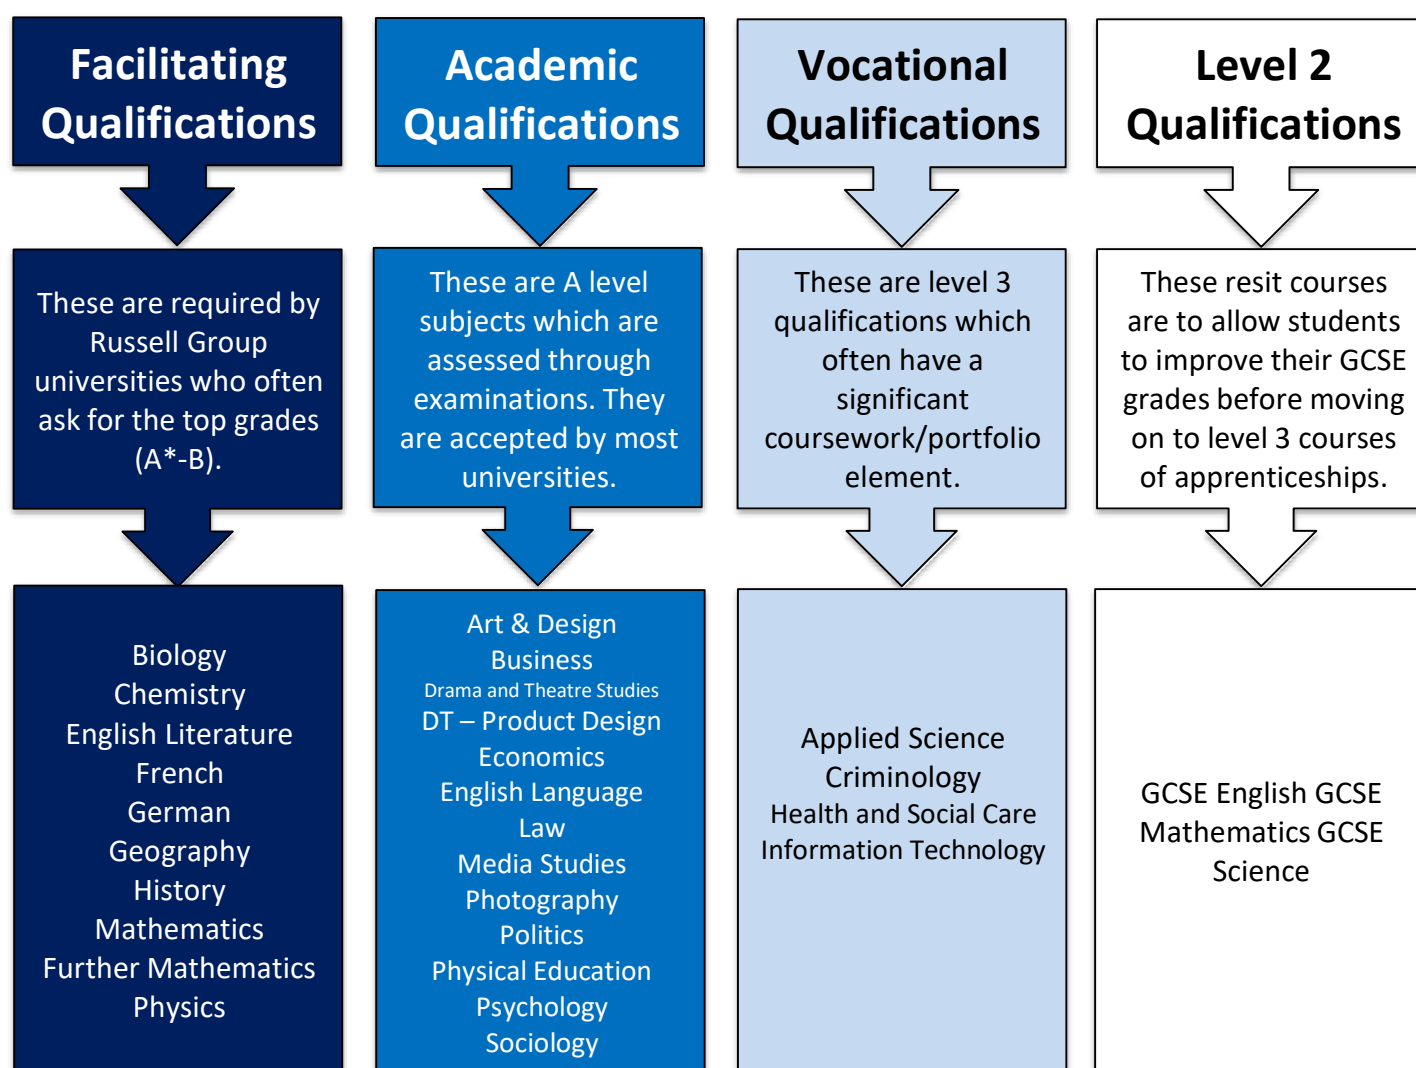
Facilitating Qualifications

These are required by Russell Group universities who often ask for the top grades (A*-B).

Biology
Chemistry
English Literature
French
German
Geography
History
Mathematics
Further Mathematics
Physics

Academic Qualifications

These are A level subjects which are assessed through examinations. They are accepted by most universities.

Art & Design
Business
Drama and Theatre Studies
DT – Product Design
Economics
English Language
Law
Media Studies
Photography
Politics
Physical Education
Psychology
Sociology

Vocational Qualifications

These are level 3 qualifications which often have a significant coursework/portfolio element.

Applied Science
Criminology
Health and Social Care
Information Technology

Level 2 Qualifications

These resit courses are to allow students to improve their GCSE grades before moving on to level 3 courses of apprenticeships.

GCSE English GCSE Mathematics GCSE Science